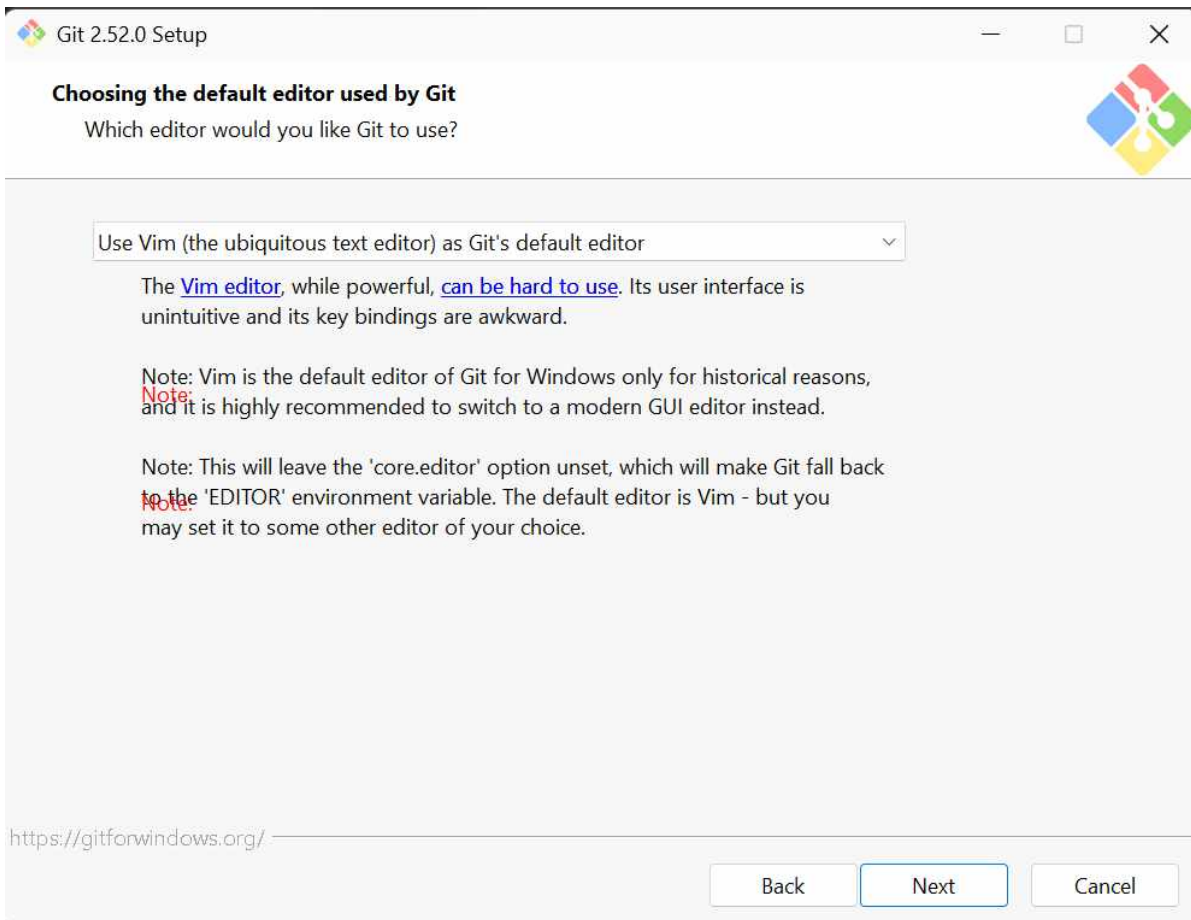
Git 2.52.0 Setup

Choosing the default editor used by Git
Which editor would you like Git to use?

Use Vim (the ubiquitous text editor) as Git's default editor

The Vim editor, while powerful, can be hard to use. Its user interface is unintuitive and its key bindings are awkward.

Note: Vim is the default editor of Git for Windows only for historical reasons, and it is highly recommended to switch to a modern GUI editor instead.

Note:

Note: This will leave the 'core.editor' option unset, which will make Git fall back to the 'EDITOR' environment variable. The default editor is Vim - but you may set it to some other editor of your choice.

Note:

https://gitforwindows.org/

Back

Next

Cancel